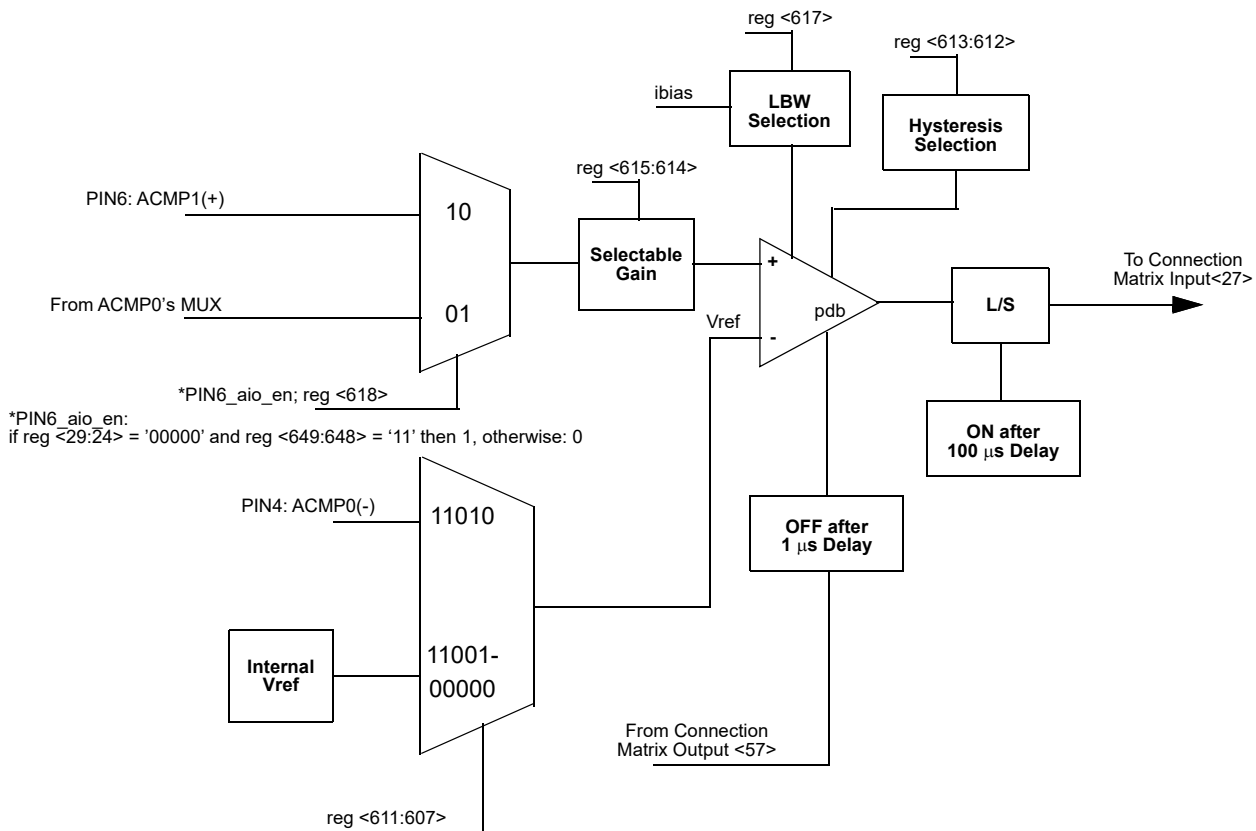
reg <617>

reg <613:612>

ibias

LBW Selection

Hysteresis Selection

reg <615:614>

PIN6: ACMP1(+)

10

Selectable Gain

To Connection Matrix Input<27>

+

From ACMP0's MUX

01

pdb

L/S

Vref

-

*PIN6_aio_en; reg <618>

*PIN6_aio_en:
if reg <29:24> = '00000' and reg <649:648> = '11' then 1, otherwise: 0

ON after 100 $\mu$s Delay

PIN4: ACMP0(-)

11010

OFF after 1 $\mu$s Delay

Internal Vref

11001-
00000

From Connection Matrix Output <57>

reg <611:607>